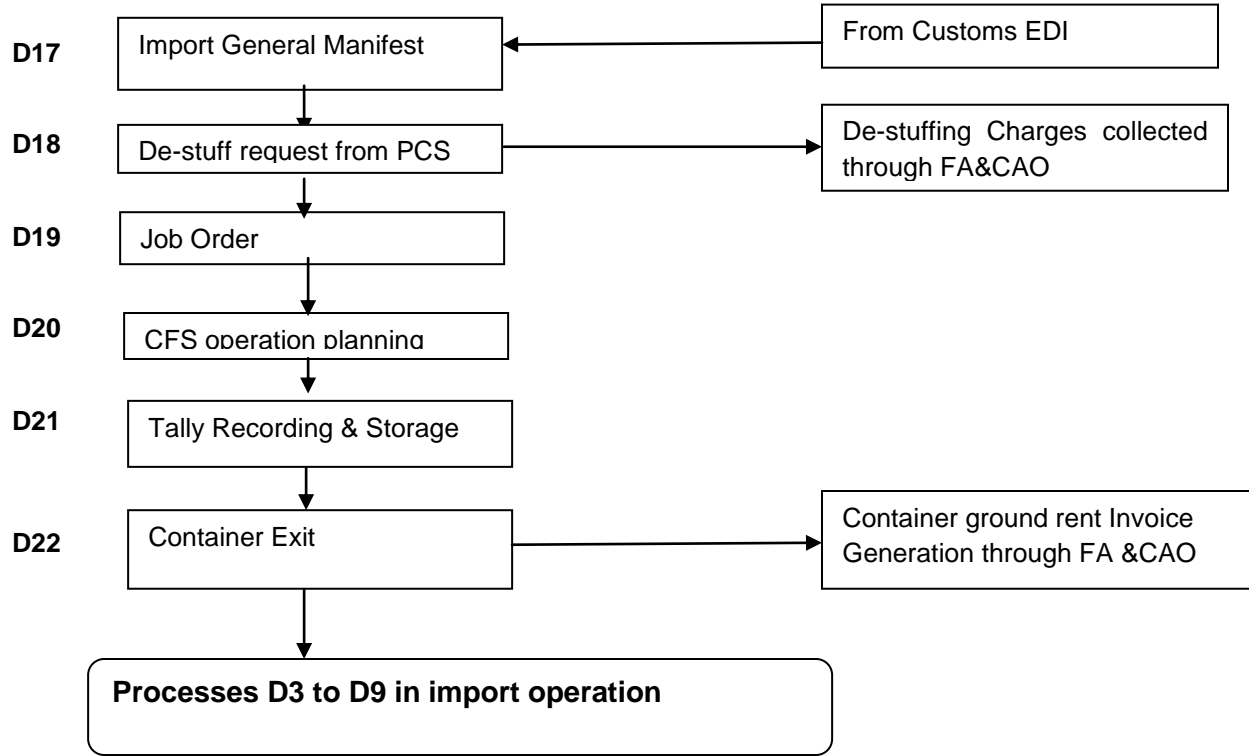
D17 Import General Manifest

From Customs EDI

D18 De-stuff request from PCS

De-stuffing Charges collected through FA&CAO

D19 Job Order

D20 CFS operation planning

D21 Tally Recording & Storage

D22 Container Exit

Container ground rent Invoice Generation through FA &CAO

Processes D3 to D9 in import operation